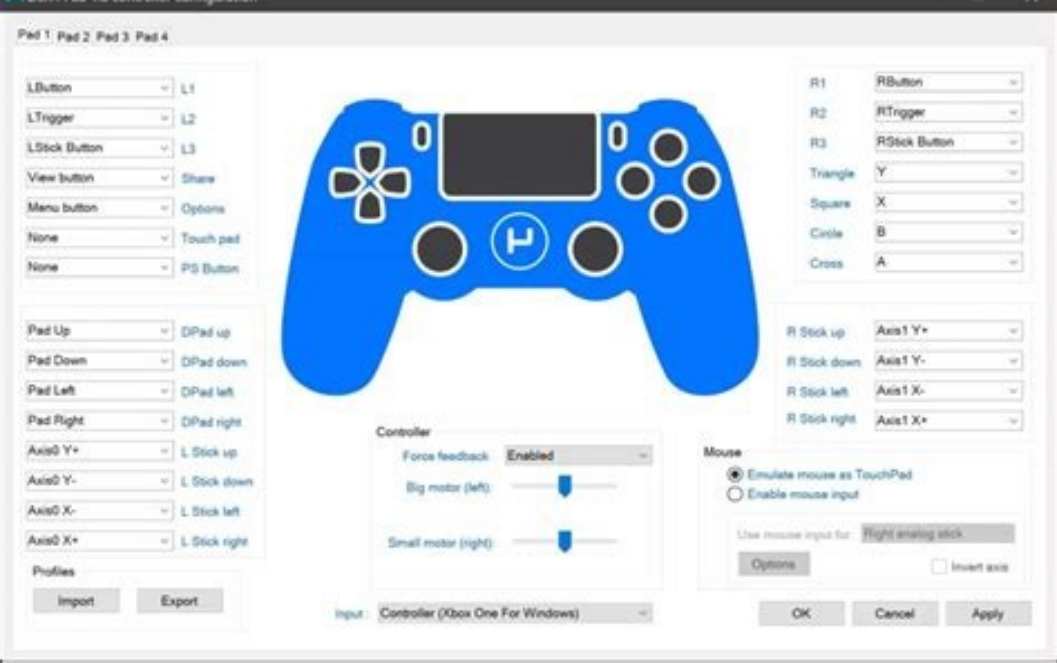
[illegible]

Pad 1 Pad 2 Pad 3 Pad 4

LButton L1
LTrigger L2
LStick Button L3
View button Share
Menu button Options
None Touch pad
None PS Button

Pad Up DPad up
Pad Down DPad down
Pad Left DPad left
Pad Right DPad right
Axis0 Y+ L Stick up
Axis0 Y- L Stick down
Axis0 X- L Stick left
Axis0 X+ L Stick right

Profiles
Import Export

R1 RButton
R2 RTrigger
R3 RStick Button
Triangle Y
Square X
Circle B
Cross A

R Stick up Axis1 Y+
R Stick down Axis1 Y-
R Stick left Axis1 X-
R Stick right Axis1 X+

Controller
Force feedback Enabled
Big motor (left):
Small motor (right):

Mouse
Emulate mouse as TouchPad
Enable mouse input
Use mouse input for Right analog stick
Options
Invert axis

Input: Controller (Xbox One For Windows)

OK Cancel Apply